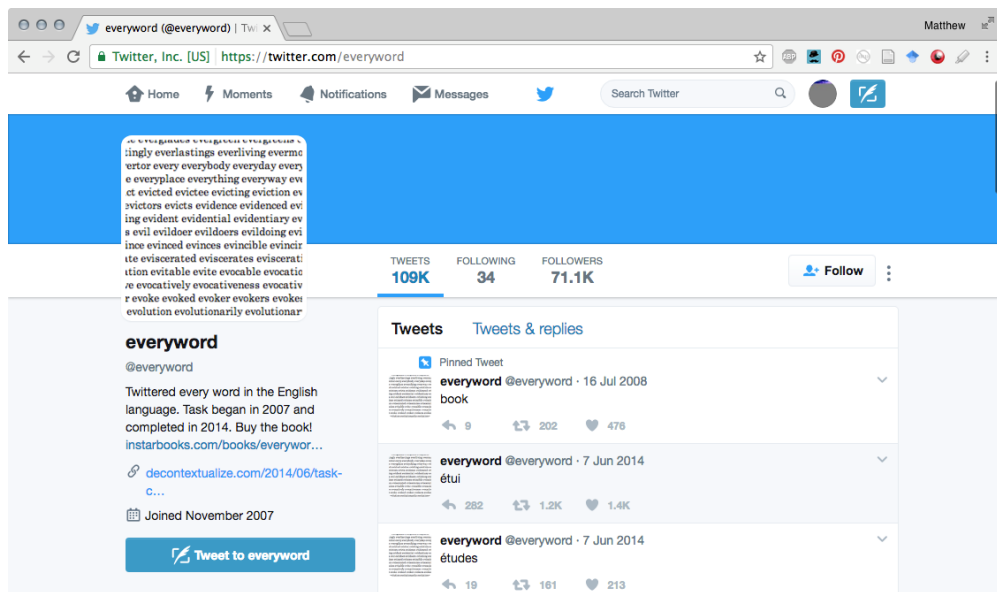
everyword (@everyword) | Tw

Matthew

Twitter, Inc. [US] https://twitter.com/everyword

Home Moments Notifications Messages Search Twitter

e everglades evergreen evergreens e
tingly everlastings everliving everm
vertor every everybody everyday every
e everyplace everything everyway eve
ct evicted evictee evicting eviction ev
evictors evicts evidence evidenced evi
ving evident evidential evidentiary ev
s evil evildoer evildoers evildoing evi
ince evinced evinces evincible evincin
ate eviscerated eviscerates eviscerati
tion evitable evite evocable evocati
ve evocatively evocativeness evocativ
r evoke evoked evoker evokers evoke
evolution evolutionarily evolutionar

TWEETS 109K FOLLOWING 34 FOLLOWERS 71.1K

Follow

everyword

@everyword

Twittered every word in the English language. Task began in 2007 and completed in 2014. Buy the book! instarbooks.com/books/everywor…

decontextualize.com/2014/06/task-c…

Joined November 2007

Tweet to everyword

Tweets Tweets & replies

Pinned Tweet

everyword @everyword · 16 Jul 2008
book
9 202 476

everyword @everyword · 7 Jun 2014
étui
282 1.2K 1.4K

everyword @everyword · 7 Jun 2014
études
19 161 213